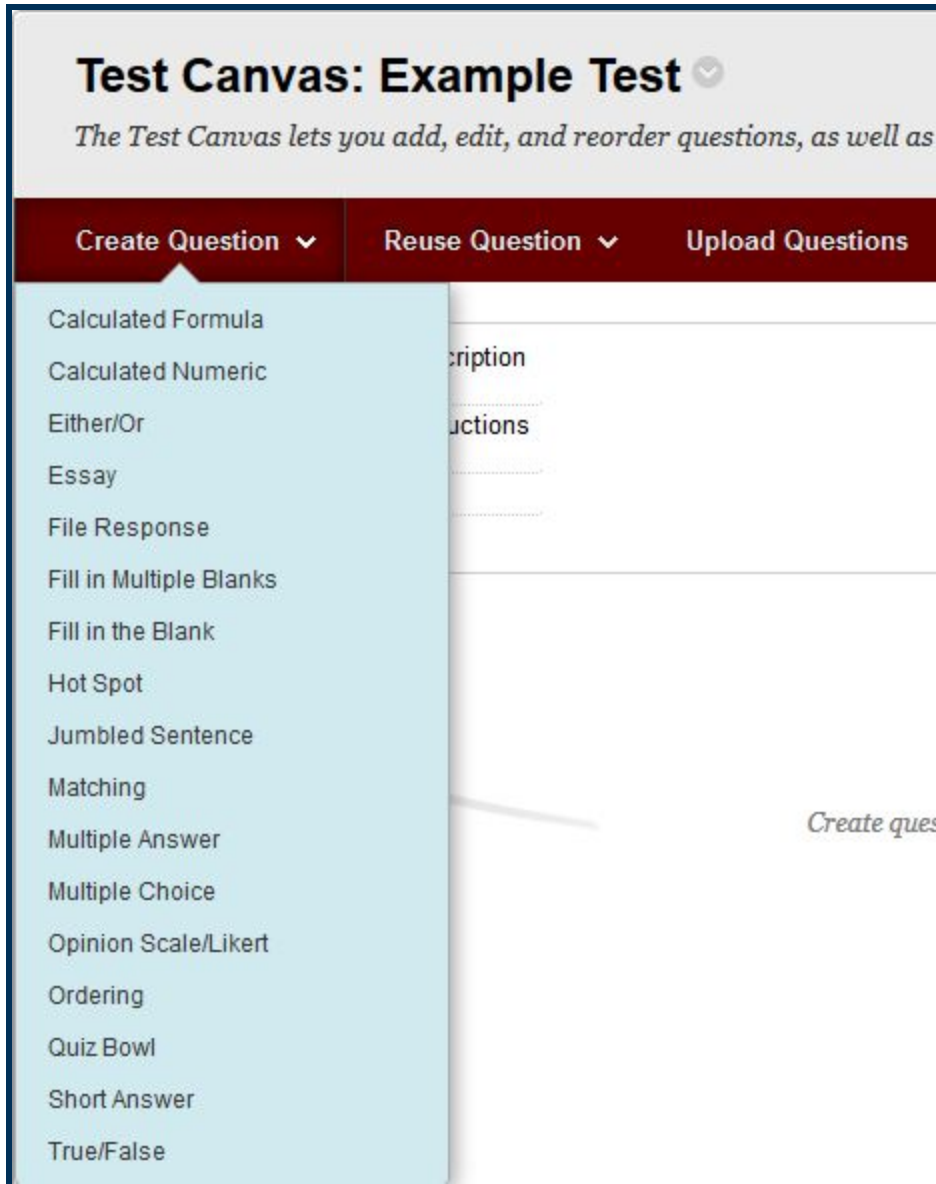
Test Canvas: Example Test

The Test Canvas lets you add, edit, and reorder questions, as well as

Create Question
Reuse Question
Upload Questions

Calculated Formula
Calculated Numeric
Either/Or
Essay
File Response
Fill in Multiple Blanks
Fill in the Blank
Hot Spot
Jumbled Sentence
Matching
Multiple Answer
Multiple Choice
Opinion Scale/Likert
Ordering
Quiz Bowl
Short Answer
True/False

cription
uctions

Create ques